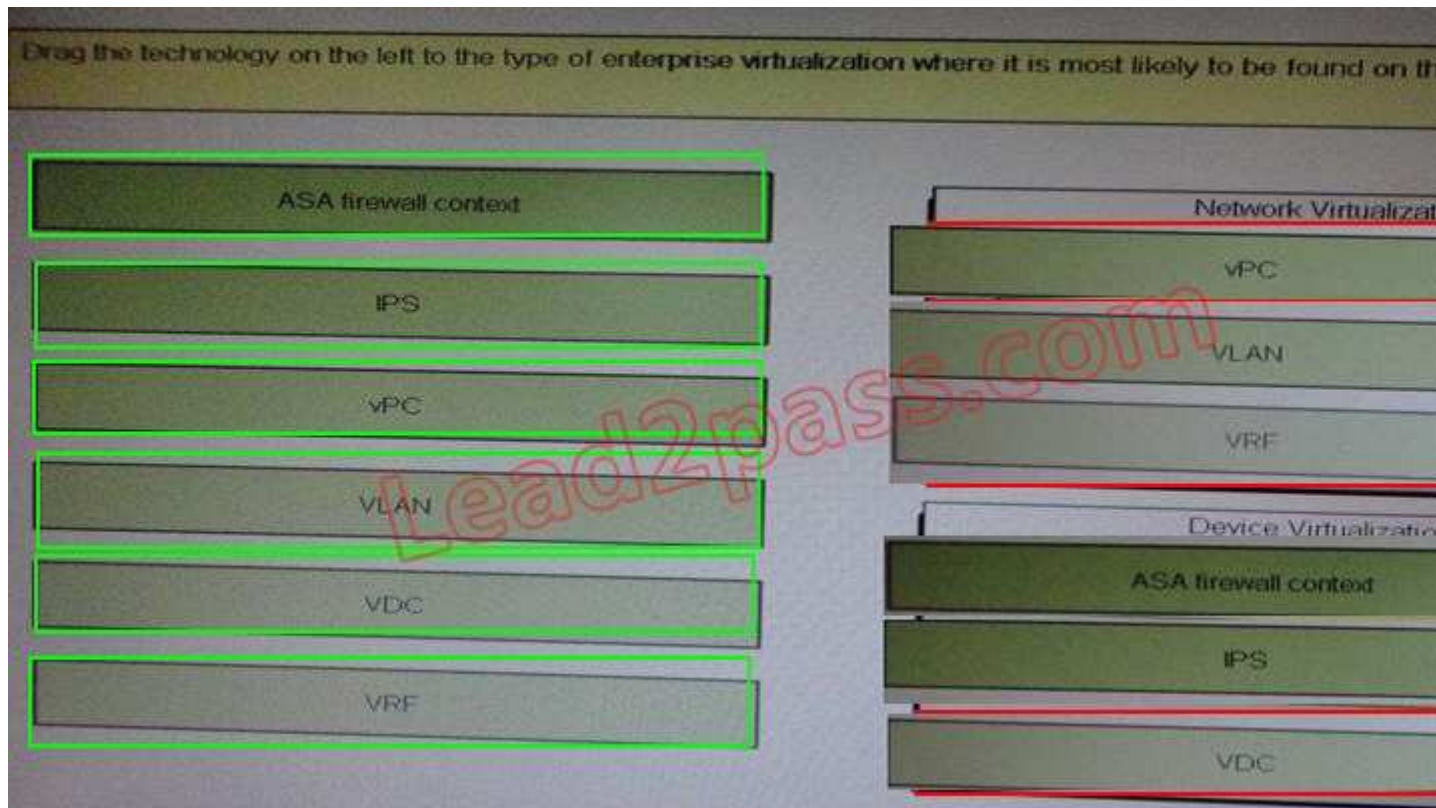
Drag the technology on the left to the type of enterprise virtualization where it is most likely to be found on th

ASA firewall context

IPS

vPC

VLAN

VDC

VRF

Network Virtualizat

vPC

VLAN

VRF

Device Virtualizatio

ASA firewall context

IPS

VDC

Lead2pass.com